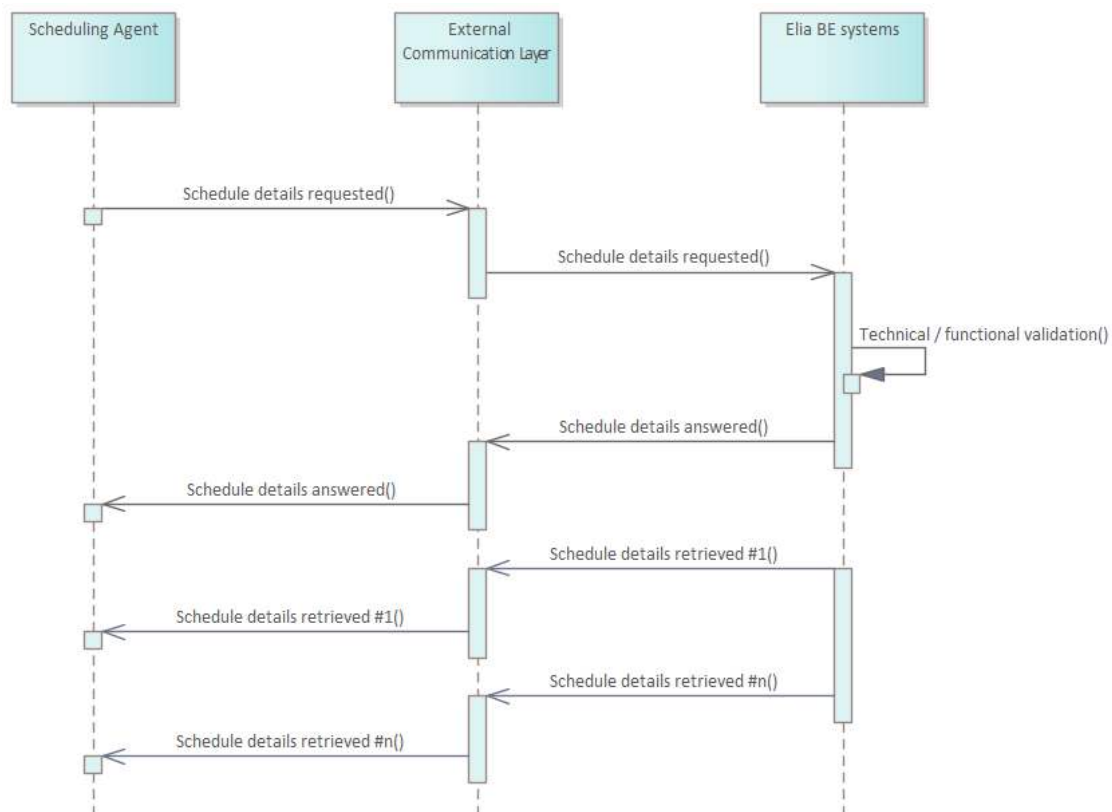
Scheduling Agent

External Communication Layer

Elia BE systems

Schedule details requested()

Schedule details requested()

Technical / functional validation()

Schedule details answered()

Schedule details answered()

Schedule details retrieved #1()

Schedule details retrieved #1()

Schedule details retrieved #n()

Schedule details retrieved #n()